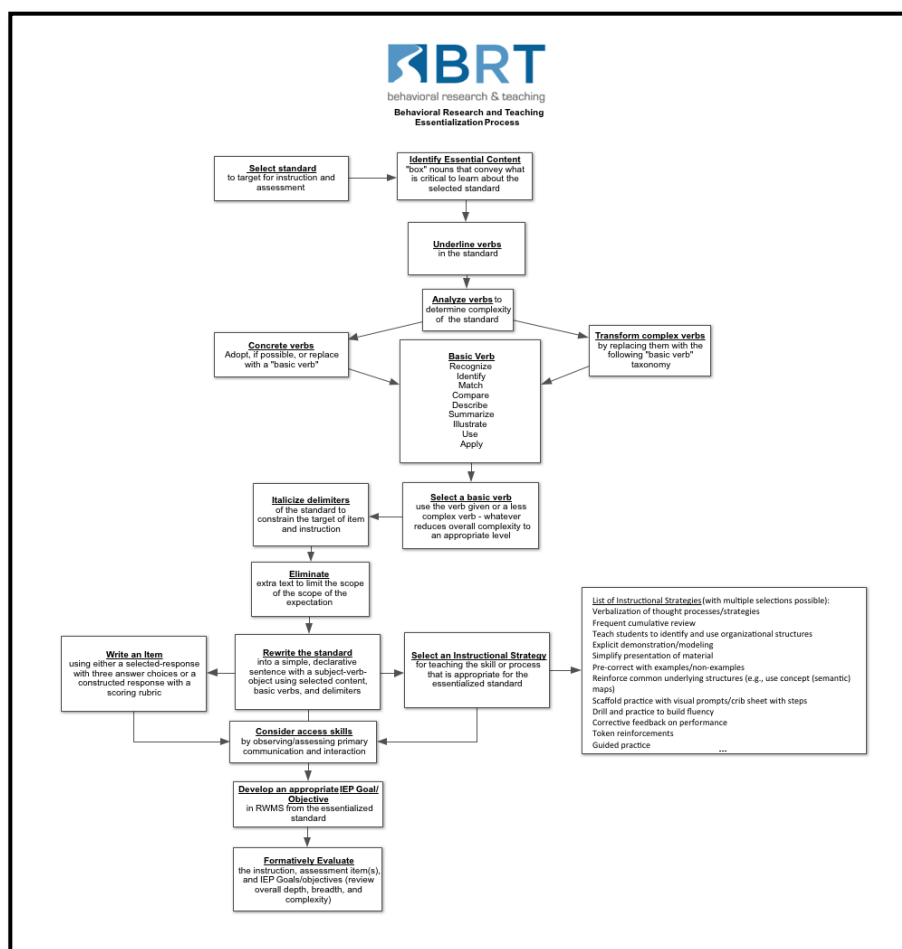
BRT
behavioral research & teaching
Behavioral Research and Teaching
Essentialization Process

Select standard
to target for instruction and assessment

Identify Essential Content
"box" nouns that convey what is critical to learn about the selected standard

Underline verbs
in the standard

Analyze verbs to determine complexity of the standard

Concrete verbs
Adopt, if possible, or replace with a "basic verb"

Basic Verb
Recognize
Identify
Match
Compare
Describe
Summarize
Illustrate
Use
Apply

Transform complex verbs
by replacing them with the following "basic verb" taxonomy

Italicize delimiters
of the standard to constrain the target of item and instruction

Select a basic verb
use the verb given or a less complex verb - whatever reduces overall complexity to an appropriate level

Eliminate
extra text to limit the scope of the scope of the expectation

List of Instructional Strategies (with multiple selections possible):
Verbalization of thought processes/strategies
Frequent cumulative review
Teach students to identify and use organizational structures
Explicit demonstration/modeling
Simplify presentation of material
Pre-correct with examples/non-examples
Reinforce common underlying structures (e.g., use concept (semantic) maps)
Scaffold practice with visual prompts/crib sheet with steps
Drill and practice to build fluency
Corrective feedback on performance
Token reinforcements
Guided practice
...

Write an Item
using either a selected-response with three answer choices or a constructed response with a scoring rubric

Rewrite the standard
into a simple, declarative sentence with a subject-verb-object using selected content, basic verbs, and delimiters

Select an Instructional Strategy
for teaching the skill or process that is appropriate for the essentialized standard

Consider access skills
by observing/assessing primary communication and interaction

Develop an appropriate IEP Goal/ Objective
in RWMS from the essentialized standard

Formatively Evaluate
the instruction, assessment item(s), and IEP Goals/objectives (review overall depth, breadth, and complexity)